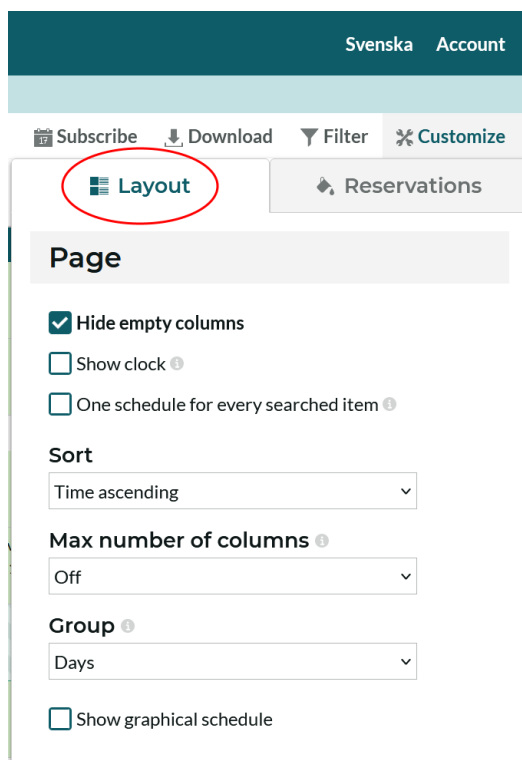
Svenska Account

Subscribe Download Filter Customize

Layout Reservations

Page

Hide empty columns

Show clock

One schedule for every searched item

Sort

Time ascending

Max number of columns

Off

Group

Days

Show graphical schedule